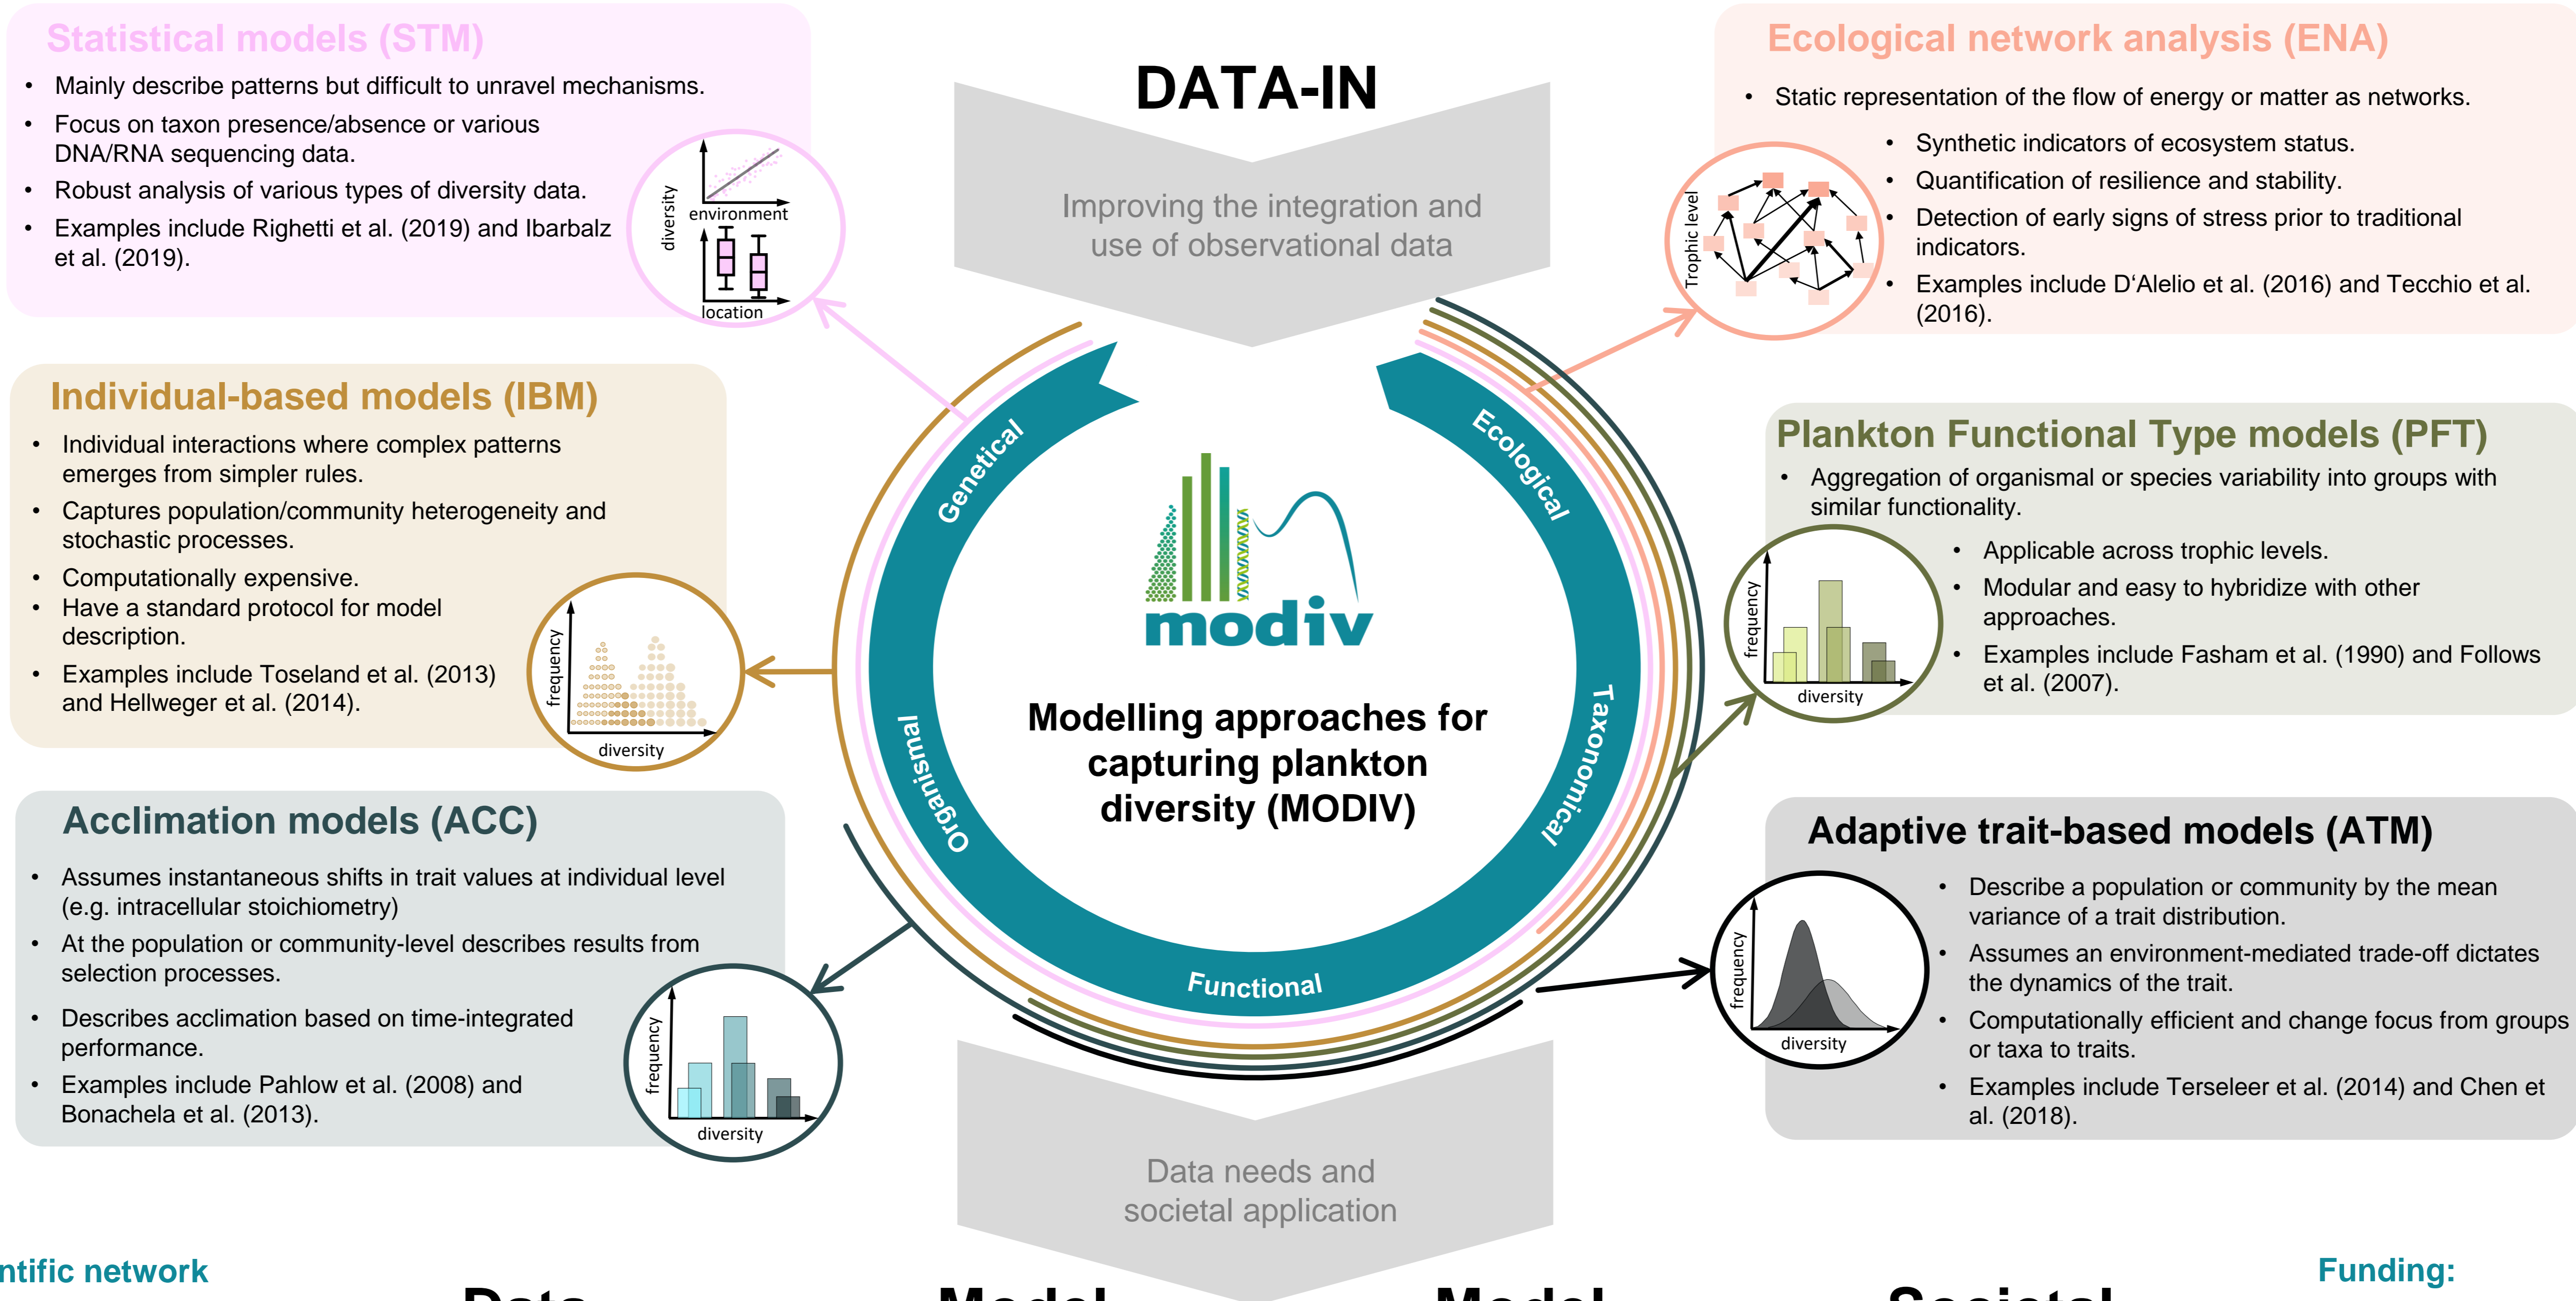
Statistical models (STM)

• Mainly describe patterns but difficult to unravel mechanisms.
• Focus on taxon presence/absence or various DNA/RNA sequencing data.
• Robust analysis of various types of diversity data.
• Examples include Righetti et al. (2019) and Ibarbalz et al. (2019).

diversity
environment
location

DATA-IN

Improving the integration and use of observational data

Ecological network analysis (ENA)

• Static representation of the flow of energy or matter as networks.
• Synthetic indicators of ecosystem status.
• Quantification of resilience and stability.
• Detection of early signs of stress prior to traditional indicators.
• Examples include D'Alelio et al. (2016) and Tecchio et al. (2016).

Trophic level

Individual-based models (IBM)

• Individual interactions where complex patterns emerges from simpler rules.
• Captures population/community heterogeneity and stochastic processes.
• Computationally expensive.
• Have a standard protocol for model description.
• Examples include Toseland et al. (2013) and Hellweger et al. (2014).

frequency
diversity

Genetical
Ecological
Organismal
Taxonomical
Functional

modiv

Modelling approaches for capturing plankton diversity (MODIV)

Plankton Functional Type models (PFT)

• Aggregation of organismal or species variability into groups with similar functionality.
• Applicable across trophic levels.
• Modular and easy to hybridize with other approaches.
• Examples include Fasham et al. (1990) and Follows et al. (2007).

frequency
diversity

Acclimation models (ACC)

• Assumes instantaneous shifts in trait values at individual level (e.g. intracellular stoichiometry)
• At the population or community-level describes results from selection processes.
• Describes acclimation based on time-integrated performance.
• Examples include Pahlow et al. (2008) and Bonachela et al. (2013).

frequency
diversity

Adaptive trait-based models (ATM)

• Describe a population or community by the mean variance of a trait distribution.
• Assumes an environment-mediated trade-off dictates the dynamics of the trait.
• Computationally efficient and change focus from groups or taxa to traits.
• Examples include Terseleer et al. (2014) and Chen et al. (2018).

frequency
diversity

Data needs and societal application

ntific network

Funding: